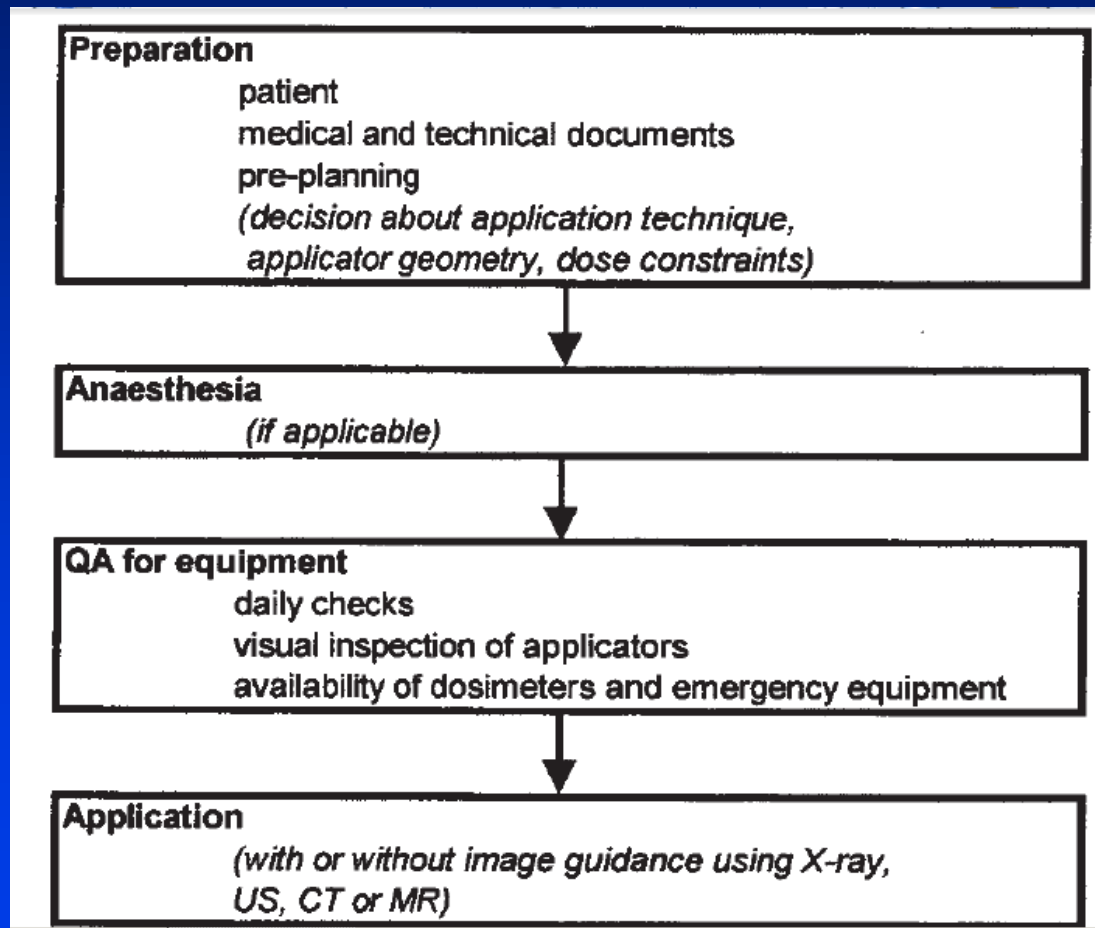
Preparation
patient
medical and technical documents
pre-planning
(decision about application technique, applicator geometry, dose constraints)

Anaesthesia
(if applicable)

QA for equipment
daily checks
visual inspection of applicators
availability of dosimeters and emergency equipment

Application
(with or without image guidance using X-ray, US, CT or MR)